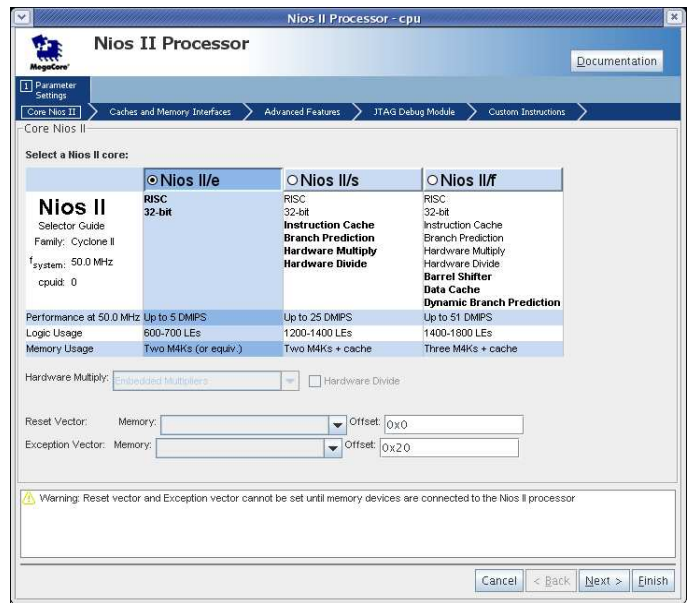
Nios II Processor - cpu

MegaCore

Nios II Processor

Documentation

1 Parameter Settings

Core Nios II | Caches and Memory Interfaces | Advanced Features | JTAG Debug Module | Custom Instructions

Core Nios II

Select a Nios II core:

| Nios II Selector Guide Family: Cyclone II $f_{system}$: 50.0 MHz cpuid: 0 | Nios II/e | Nios II/s | Nios II/f |
|---|---|---|---|
| | RISC 32-bit | RISC 32-bit Instruction Cache Branch Prediction Hardware Multiply Hardware Divide | RISC 32-bit Instruction Cache Branch Prediction Hardware Multiply Hardware Divide Barrel Shifter Data Cache Dynamic Branch Prediction |
| Performance at 50.0 MHz | Up to 5 DMIPS | Up to 25 DMIPS | Up to 51 DMIPS |
| Logic Usage | 600-700 LEs | 1200-1400 LEs | 1400-1800 LEs |
| Memory Usage | Two M4Ks (or equiv.) | Two M4Ks + cache | Three M4Ks + cache |

Hardware Multiply: Embedded Multipliers   Hardware Divide

Reset Vector: Memory: Offset: 0x0

Exception Vector: Memory: Offset: 0x20

Warning: Reset vector and Exception vector cannot be set until memory devices are connected to the Nios II processor

Cancel   < Back   Next >   Finish